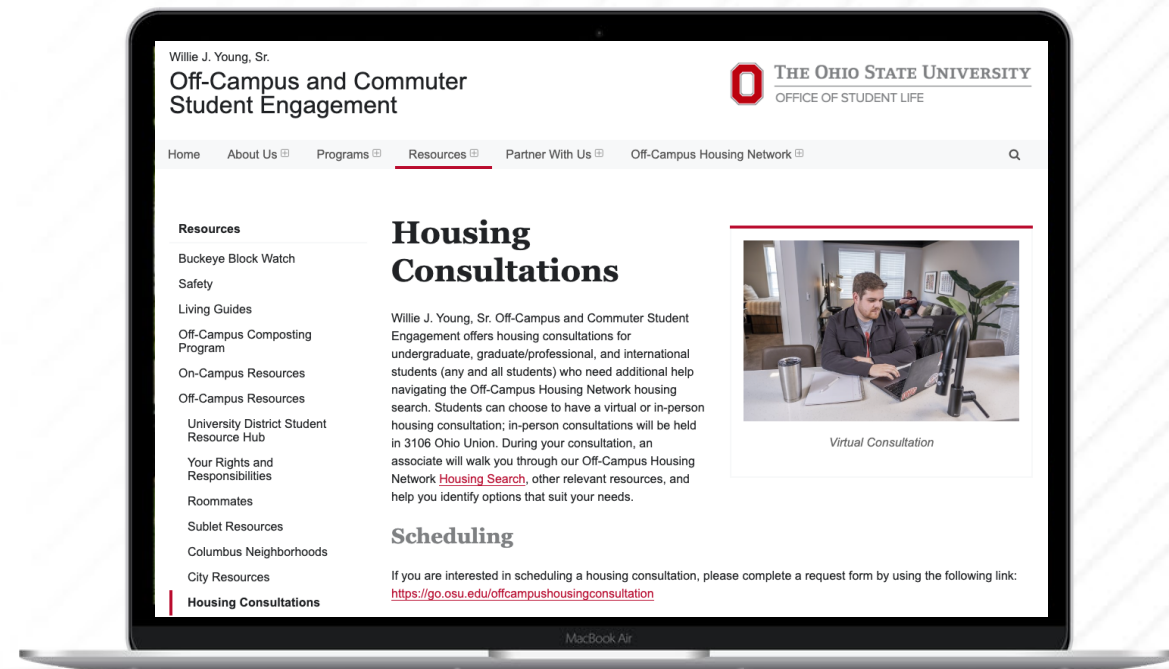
Willie J. Young, Sr.
Off-Campus and Commuter Student Engagement

THE OHIO STATE UNIVERSITY
OFFICE OF STUDENT LIFE

Home   About Us ⊞   Programs ⊞   Resources ⊞   Partner With Us ⊞   Off-Campus Housing Network ⊞

Resources
Buckeye Block Watch
Safety
Living Guides
Off-Campus Composting Program
On-Campus Resources
Off-Campus Resources
University District Student Resource Hub
Your Rights and Responsibilities
Roommates
Sublet Resources
Columbus Neighborhoods
City Resources
Housing Consultations

Housing Consultations

Willie J. Young, Sr. Off-Campus and Commuter Student Engagement offers housing consultations for undergraduate, graduate/professional, and international students (any and all students) who need additional help navigating the Off-Campus Housing Network housing search. Students can choose to have a virtual or in-person housing consultation; in-person consultations will be held in 3106 Ohio Union. During your consultation, an associate will walk you through our Off-Campus Housing Network Housing Search, other relevant resources, and help you identify options that suit your needs.

Virtual Consultation

Scheduling

If you are interested in scheduling a housing consultation, please complete a request form by using the following link: https://go.osu.edu/offcampushousingconsultation

MacBook Air